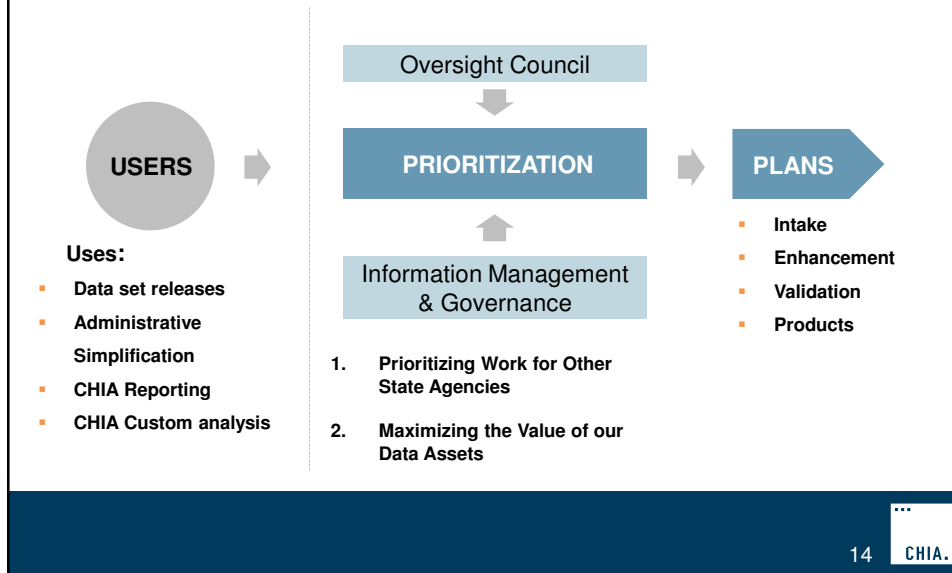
USERS

Uses:

- Data set releases
- Administrative Simplification
- CHIA Reporting
- CHIA Custom analysis

Oversight Council

PRIORITIZATION

Information Management & Governance

1. Prioritizing Work for Other State Agencies

2. Maximizing the Value of our Data Assets

PLANS

- Intake
- Enhancement
- Validation
- Products

14

CHIA.